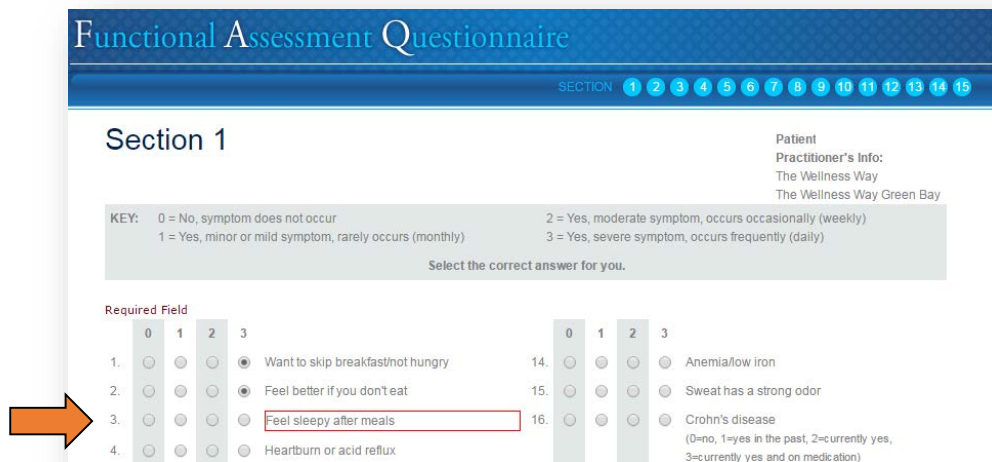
Functional Assessment Questionnaire

SECTION 1 2 3 4 5 6 7 8 9 10 11 12 13 14 15

Section 1

Patient
Practitioner's Info:
The Wellness Way
The Wellness Way Green Bay

KEY: 0 = No, symptom does not occur
1 = Yes, minor or mild symptom, rarely occurs (monthly)
2 = Yes, moderate symptom, occurs occasionally (weekly)
3 = Yes, severe symptom, occurs frequently (daily)

Select the correct answer for you.

Required Field

| | 0 | 1 | 2 | 3 | |
|---|---|---|---|---|---|
| 1. | | | | | Want to skip breakfast/not hungry |
| 2. | | | | | Feel better if you don't eat |
| 3. | | | | | Feel sleepy after meals |
| 4. | | | | | Heartburn or acid reflux |

| | 0 | 1 | 2 | 3 | |
|---|---|---|---|---|---|
| 14. | | | | | Anemia/low iron |
| 15. | | | | | Sweat has a strong odor |
| 16. | | | | | Crohn's disease (0=no, 1=yes in the past, 2=currently yes, 3=currently yes and on medication) |